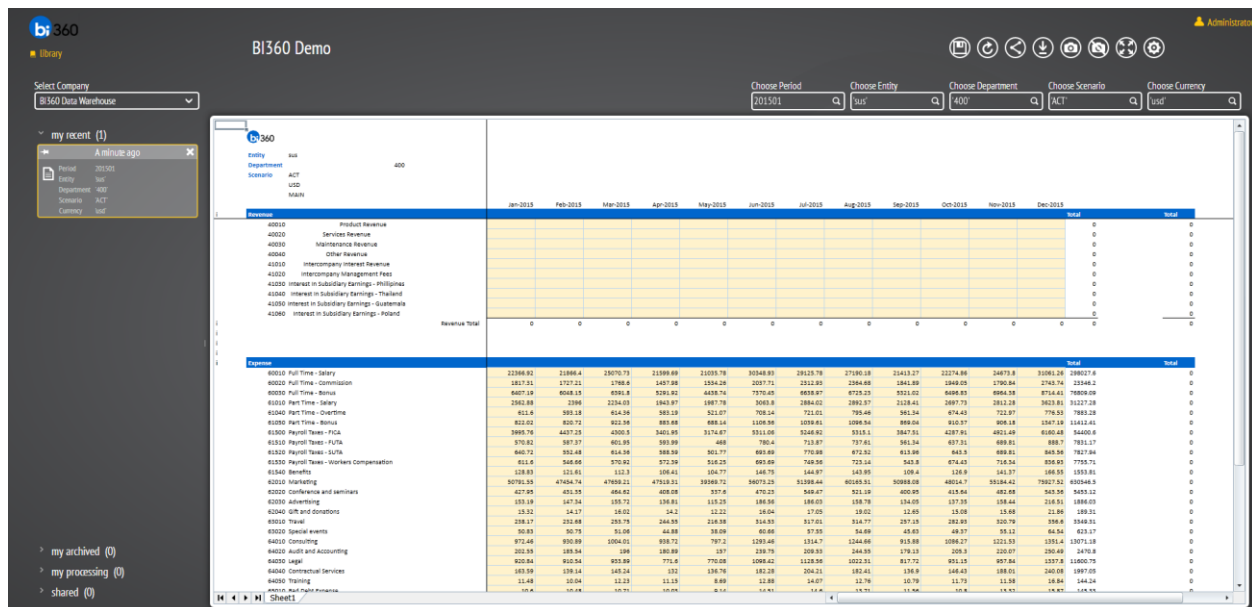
bi360

Library

BI360 Demo

Administrator

Select Company
BI360 Data Warehouse

Choose Period
201501
Choose Entity
'sus'
Choose Department
'400'
Choose Scenario
'ACT'
Choose Currency
'usd'

my recent (1)
A minute ago
Period 201501
Entity 'sus'
Department '400'
Scenario 'ACT'
Currency 'usd'

my archived (0)
my processing (0)
shared (0)

bi360

Entity sus
Department 400
Scenario ACT
USD
MAIN

| | Jan-2015 | Feb-2015 | Mar-2015 | Apr-2015 | May-2015 | Jun-2015 | Jul-2015 | Aug-2015 | Sep-2015 | Oct-2015 | Nov-2015 | Dec-2015 | Total | Total |
|---|---|---|---|---|---|---|---|---|---|---|---|---|---|---|
| Revenue | | | | | | | | | | | | | | |
| 40010 Product Revenue | | | | | | | | | | | | | 0 | 0 |
| 40020 Services Revenue | | | | | | | | | | | | | 0 | 0 |
| 40030 Maintenance Revenue | | | | | | | | | | | | | 0 | 0 |
| 40040 Other Revenue | | | | | | | | | | | | | 0 | 0 |
| 41010 Intercompany Interest Revenue | | | | | | | | | | | | | 0 | 0 |
| 41020 Intercompany Management Fees | | | | | | | | | | | | | 0 | 0 |
| 41050 Interest in Subsidiary Earnings - Philipines | | | | | | | | | | | | | 0 | 0 |
| 41060 Interest in Subsidiary Earnings - Thailand | | | | | | | | | | | | | 0 | 0 |
| 41050 Interest in Subsidiary Earnings - Guatemala | | | | | | | | | | | | | 0 | 0 |
| 41060 Interest in Subsidiary Earnings - Poland | | | | | | | | | | | | | 0 | 0 |
| Revenue Total | 0 | 0 | 0 | 0 | 0 | 0 | 0 | 0 | 0 | 0 | 0 | 0 | 0 | 0 |
| Expense | | | | | | | | | | | | | Total | Total |
| 60010 Full Time - Salary | 22366.92 | 21866.4 | 25070.73 | 21599.69 | 21035.78 | 30346.93 | 29125.78 | 27190.18 | 21413.27 | 22274.86 | 24673.8 | 31061.26 | 298027.6 | 0 |
| 60020 Full Time - Commission | 1817.31 | 1727.21 | 1768.6 | 1457.98 | 1534.26 | 2037.71 | 2312.93 | 2364.68 | 1841.89 | 1949.05 | 1790.84 | 2743.74 | 23346.2 | 0 |
| 60030 Full Time - Bonus | 6407.19 | 6048.15 | 6391.8 | 5291.92 | 4438.74 | 7370.45 | 6638.97 | 6725.23 | 5321.02 | 6496.83 | 6964.38 | 8714.41 | 76809.09 | 0 |
| 61010 Part Time - Salary | 2362.88 | 2396 | 2234.03 | 1943.97 | 1987.78 | 3063.8 | 2884.02 | 2892.57 | 2128.41 | 2697.73 | 2812.28 | 3823.81 | 31227.28 | 0 |
| 61040 Part Time - Overtime | 611.6 | 593.18 | 614.36 | 583.19 | 521.07 | 708.14 | 721.01 | 795.46 | 561.34 | 674.43 | 722.97 | 776.53 | 7883.28 | 0 |
| 61050 Part Time - Bonus | 822.02 | 820.72 | 922.36 | 883.68 | 688.14 | 1106.59 | 1039.61 | 1096.54 | 869.04 | 910.37 | 906.18 | 1347.19 | 11412.41 | 0 |
| 61500 Payroll Taxes - FICA | 3995.76 | 4437.25 | 4300.5 | 3401.95 | 3174.67 | 5311.06 | 5246.92 | 5315.1 | 3847.51 | 4287.91 | 4921.49 | 6160.48 | 54400.6 | 0 |
| 61510 Payroll Taxes - FUTA | 570.82 | 587.37 | 601.95 | 593.99 | 468 | 780.4 | 713.87 | 737.61 | 561.34 | 637.31 | 689.81 | 888.7 | 7831.17 | 0 |
| 61520 Payroll Taxes - SUTA | 640.72 | 552.48 | 614.36 | 588.59 | 501.77 | 893.69 | 770.98 | 672.52 | 613.96 | 643.5 | 689.81 | 845.56 | 7827.94 | 0 |
| 61530 Payroll Taxes - Workers Compensation | 611.6 | 546.86 | 570.92 | 572.39 | 518.25 | 693.69 | 749.56 | 723.14 | 543.8 | 674.43 | 716.34 | 836.93 | 7755.71 | 0 |
| 61540 Benefits | 128.83 | 121.61 | 112.3 | 106.41 | 104.77 | 146.75 | 144.97 | 143.95 | 106.4 | 126.9 | 141.37 | 166.55 | 1553.81 | 0 |
| 62010 Marketing | 50781.55 | 47454.74 | 47659.21 | 47519.31 | 39369.72 | 56073.25 | 51398.44 | 60165.51 | 50988.08 | 48014.7 | 55184.42 | 75927.52 | 630346.5 | 0 |
| 62020 Conference and seminars | 427.95 | 451.55 | 464.62 | 408.08 | 337.6 | 470.23 | 549.47 | 521.19 | 400.95 | 415.64 | 482.68 | 545.36 | 5453.12 | 0 |
| 62030 Advertising | 153.19 | 147.34 | 155.72 | 136.81 | 115.25 | 186.56 | 188.03 | 158.78 | 134.05 | 137.35 | 158.44 | 216.51 | 1888.03 | 0 |
| 62040 Gift and donations | 15.32 | 14.17 | 16.02 | 14.2 | 12.22 | 16.04 | 17.05 | 19.02 | 12.65 | 15.08 | 15.68 | 21.86 | 189.31 | 0 |
| 63010 Travel | 238.17 | 232.68 | 255.75 | 244.55 | 218.38 | 314.93 | 317.01 | 314.77 | 257.15 | 282.93 | 320.79 | 356.6 | 3349.31 | 0 |
| 63020 Special events | 50.83 | 50.75 | 51.06 | 44.88 | 38.09 | 60.66 | 57.35 | 54.69 | 45.63 | 49.37 | 55.12 | 64.54 | 623.17 | 0 |
| 64010 Consulting | 972.46 | 930.89 | 1004.01 | 938.72 | 797.2 | 1293.46 | 1314.7 | 1244.66 | 915.88 | 1066.27 | 1221.53 | 1351.4 | 13071.18 | 0 |
| 64020 Audit and Accounting | 202.55 | 189.34 | 196 | 180.89 | 157 | 239.75 | 209.53 | 244.55 | 179.13 | 205.3 | 220.07 | 250.49 | 2470.8 | 0 |
| 64030 Legal | 920.84 | 910.54 | 933.89 | 771.6 | 770.08 | 1098.42 | 1128.56 | 1022.31 | 817.72 | 951.15 | 957.84 | 1337.8 | 11600.75 | 0 |
| 64040 Contractual Services | 163.39 | 139.14 | 145.24 | 132 | 136.76 | 182.28 | 204.21 | 182.41 | 136.9 | 146.43 | 188.01 | 240.08 | 1997.05 | 0 |
| 64050 Training | 11.48 | 10.04 | 12.23 | 11.15 | 8.69 | 12.88 | 14.07 | 12.76 | 10.79 | 11.73 | 11.58 | 16.84 | 144.24 | 0 |

Sheet1